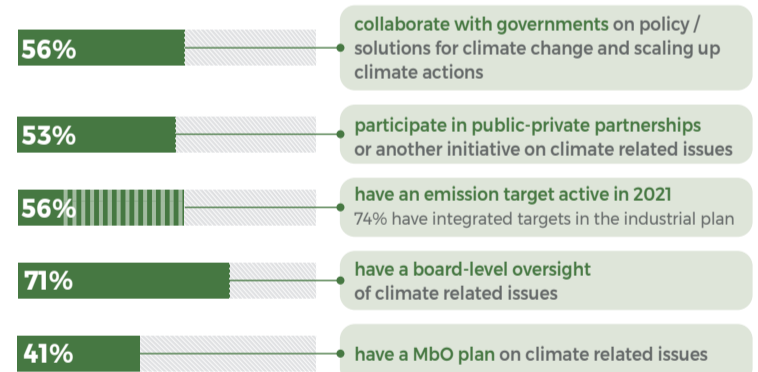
56%

collaborate with governments on policy / solutions for climate change and scaling up climate actions

53%

participate in public-private partnerships or another initiative on climate related issues

56%

have an emission target active in 2021
74% have integrated targets in the industrial plan

71%

have a board-level oversight of climate related issues

41%

have a MbO plan on climate related issues